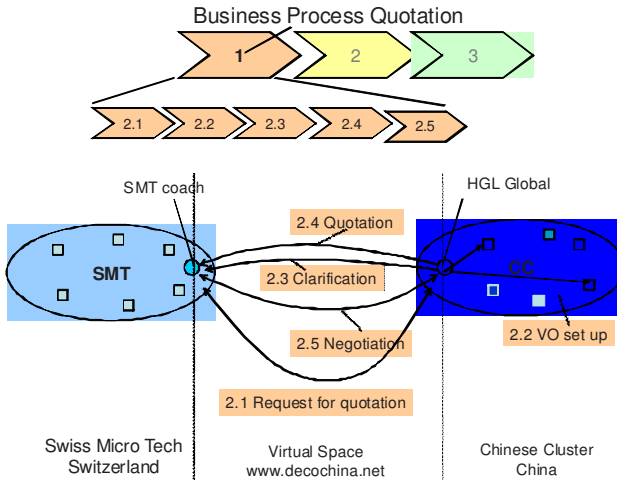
Business Process Quotation

1

2

3

2.1

2.2

2.3

2.4

2.5

SMT coach

HGL Global

2.4 Quotation

SMT

2.3 Clarification

CC

2.2 VO set up

2.5 Negotiation

2.1 Request for quotation

Swiss Micro Tech
Switzerland

Virtual Space
www.decochina.net

Chinese Cluster
China